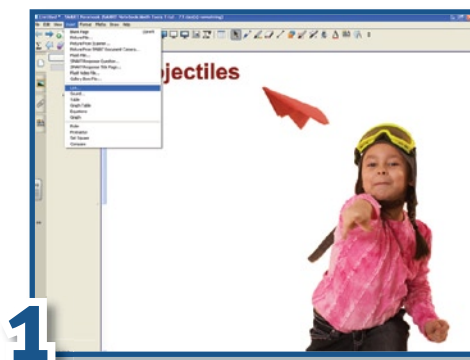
SMART Notebook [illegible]

File Edit View Insert Format Draw Help

Blank Page
Picture File...
Picture from Scanner...
Picture from SMART Document Camera...
Flash File...
SMART Response Question...
SMART Response Title Page...
Flash Video File...
Table
Sound...
Table
Graph Table
Equation
SMART

Projectiles

1